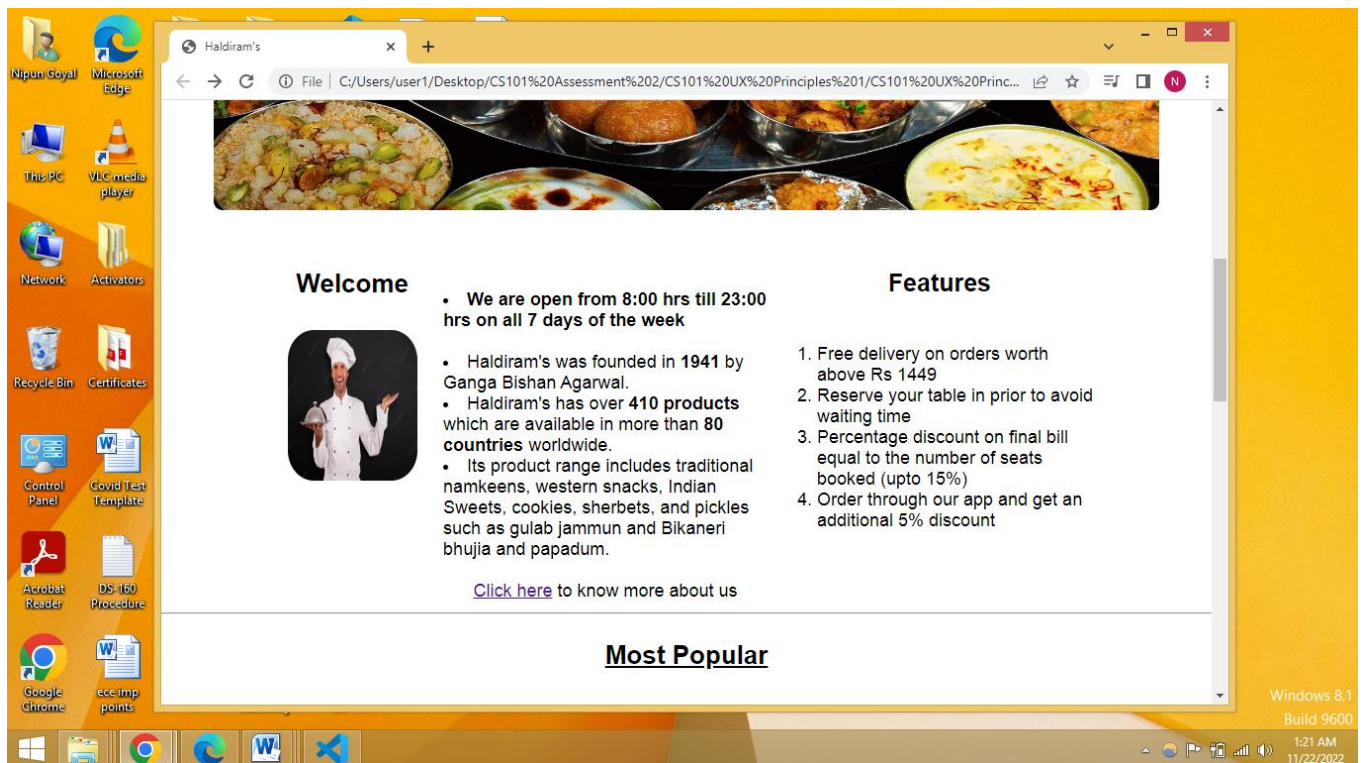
Nipun Goyal
Microsoft Edge
This PC
VLC media player
Network
Activators
Recycle Bin
Certificates
Control Panel
Covid Test Template
Acrobat Reader
DS-160 Procedure
Google Chrome
ece imp points

Haldiram's

File | C:/Users/user1/Desktop/CS101%20Assessment%202/CS101%20UX%20Principles%201/CS101%20UX%20Princ...

N

Welcome

• We are open from 8:00 hrs till 23:00 hrs on all 7 days of the week

• Haldiram's was founded in 1941 by Ganga Bishan Agarwal.
• Haldiram's has over 410 products which are available in more than 80 countries worldwide.
• Its product range includes traditional namkeens, western snacks, Indian Sweets, cookies, sherbets, and pickles such as gulab jammun and Bikaneri bhujia and papadum.

Click here to know more about us

Features

1. Free delivery on orders worth above Rs 1449
2. Reserve your table in prior to avoid waiting time
3. Percentage discount on final bill equal to the number of seats booked (upto 15%)
4. Order through our app and get an additional 5% discount

Most Popular

Windows 8.1
Build 9600
1:21 AM
11/22/2022